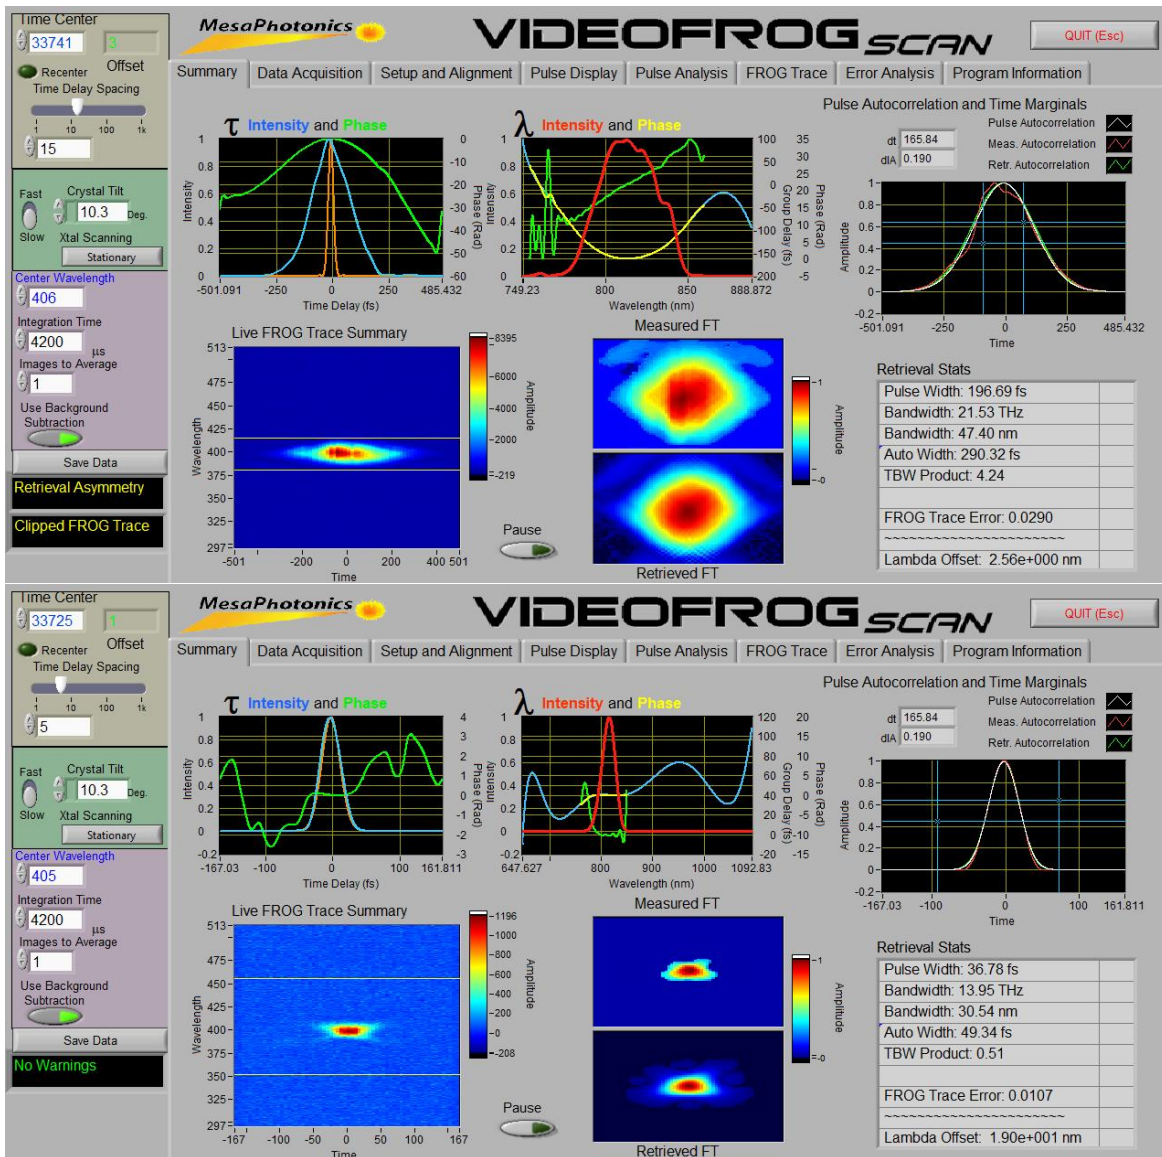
Time Center
33741
3
Recenter
Offset
Time Delay Spacing
1 10 100 1k
15
Fast
Crystal Tilt
10.3 Deg.
Slow
Xtal Scanning
Stationary
Center Wavelength
406
Integration Time
4200
µs
Images to Average
1
Use Background Subtraction
Save Data
Retrieval Asymmetry
Clipped FROG Trace

MesaPhotonics
VIDEOFROG SCAN
QUIT (Esc)

Summary | Data Acquisition | Setup and Alignment | Pulse Display | Pulse Analysis | FROG Trace | Error Analysis | Program Information

τ Intensity and Phase
1 0.8 0.6 0.4 0.2 0
Intensity
0 -10 -20 -30 -40 -50 -60
Phase (Rad)
-501.091 -250 0 250 485.432
Time Delay (fs)

λ Intensity and Phase
1 0.8 0.6 0.4 0.2 0
Intensity
100 50 0 -50 -100 -150 -200
Group Delay (fs)
35 30 25 20 15 10 5 0 -5
Phase (Rad)
749.23 800 850 888.872
Wavelength (nm)

Pulse Autocorrelation and Time Marginals
dt 165.84
dlA 0.190
Pulse Autocorrelation
Meas. Autocorrelation
Retr. Autocorrelation
1 0.8 0.6 0.4 0.2 0 -0.2
Amplitude
-501.091 -250 0 250 485.432
Time

Live FROG Trace Summary
513 475 450 425 400 375 350 325 297
Wavelength
-501 -200 0 200 400 501
Time
8395 6000 4000 2000 -219
Amplitude

Measured FT
Retrieved FT
1 0
Amplitude
Pause

Retrieval Stats
Pulse Width: 196.69 fs
Bandwidth: 21.53 THz
Bandwidth: 47.40 nm
Auto Width: 290.32 fs
TBW Product: 4.24

FROG Trace Error: 0.0290
~~~~~~~~~~~~~~~~~~~~~~~
Lambda Offset: 2.56e+000 nm

Time Center
33725
1
Recenter
Offset
Time Delay Spacing
1 10 100 1k
5
Fast
Crystal Tilt
10.3 Deg.
Slow
Xtal Scanning
Stationary
Center Wavelength
405
Integration Time
4200
µs
Images to Average
1
Use Background Subtraction
Save Data
No Warnings

MesaPhotonics
VIDEOFROG SCAN
QUIT (Esc)

Summary | Data Acquisition | Setup and Alignment | Pulse Display | Pulse Analysis | FROG Trace | Error Analysis | Program Information

τ Intensity and Phase
1 0.8 0.6 0.4 0.2 0 -0.2
Intensity
4 3 2 1 0 -1 -2 -3
Phase (Rad)
-167.03 -100 0 100 161.811
Time Delay (fs)

λ Intensity and Phase
1 0.8 0.6 0.4 0.2 0 -0.2
Intensity
120 100 80 60 40 20 0 -10 -20
Group Delay (fs)
20 15 10 5 0 -5 -10 -15
Phase (Rad)
647.627 800 900 1000 1092.83
Wavelength (nm)

Pulse Autocorrelation and Time Marginals
dt 165.84
dlA 0.190
Pulse Autocorrelation
Meas. Autocorrelation
Retr. Autocorrelation
1 0.8 0.6 0.4 0.2 0 -0.2
Amplitude
-167.03 -100 0 100 161.811
Time

Live FROG Trace Summary
513 475 450 425 400 375 350 325 297
Wavelength
-167 -100 -50 0 50 100 167
Time
1196 1000 800 600 400 200 0 -208
Amplitude

Measured FT
Retrieved FT
1 0
Amplitude
Pause

Retrieval Stats
Pulse Width: 36.78 fs
Bandwidth: 13.95 THz
Bandwidth: 30.54 nm
Auto Width: 49.34 fs
TBW Product: 0.51

FROG Trace Error: 0.0107
~~~~~~~~~~~~~~~~~~~~~~~
Lambda Offset: 1.90e+001 nm